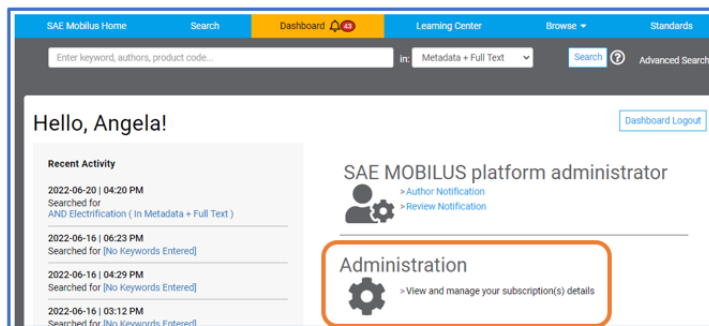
SAE Mobilus Home Search Dashboard 43 Learning Center Browse Standards

Enter keyword, authors, product code... in: Metadata + Full Text Search ? Advanced Search

Hello, Angela!

Dashboard Logout

Recent Activity

2022-06-20 | 04:20 PM
Searched for
AND Electrification ( In Metadata + Full Text )

2022-06-16 | 06:23 PM
Searched for [No Keywords Entered]

2022-06-16 | 04:29 PM
Searched for [No Keywords Entered]

2022-06-16 | 03:12 PM
Searched for [No Keywords Entered]

SAE MOBILUS platform administrator

> Author Notification
> Review Notification

Administration

> View and manage your subscription(s) details